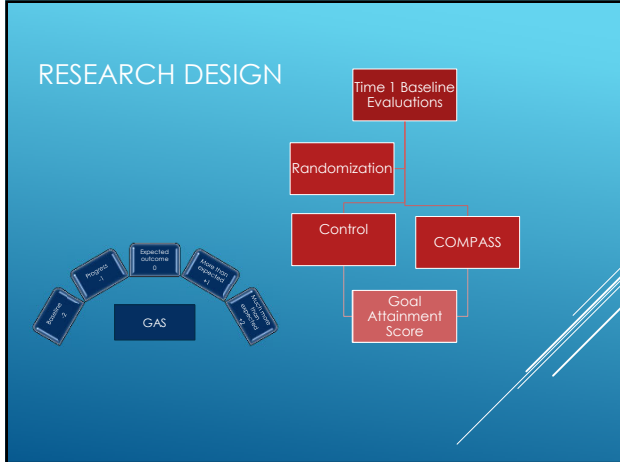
RESEARCH DESIGN

Time 1 Baseline Evaluations

Randomization

Control

COMPASS

Goal Attainment Score

Baseline -2

Progress -1

Expected outcome 0

More than expected +1

Much more than expected +2

GAS